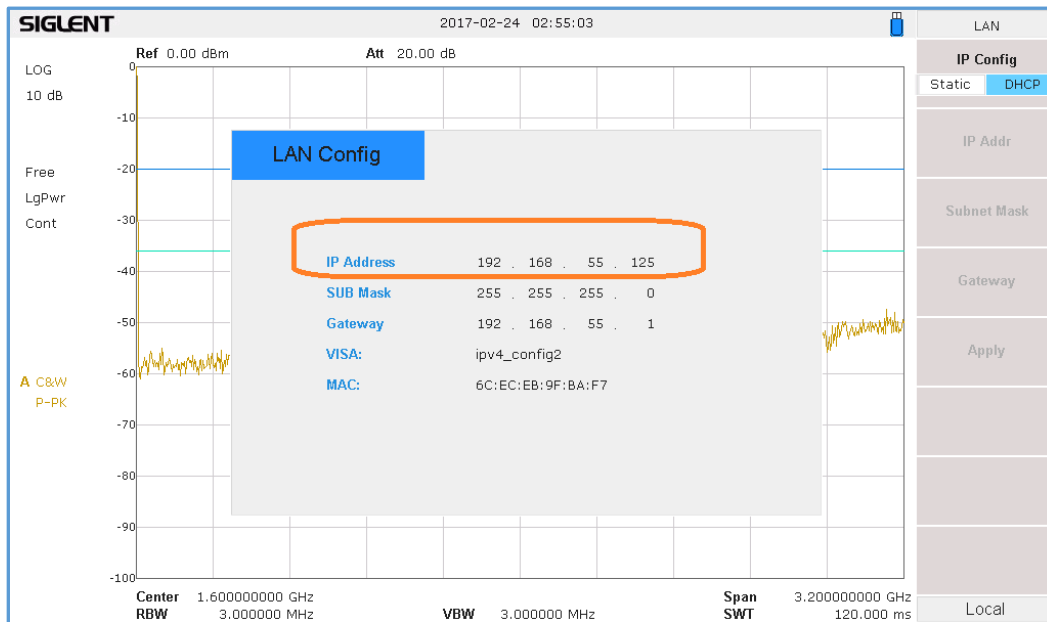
SIGLENT

2017-02-24 02:55:03

LAN

Ref 0.00 dBm

Att 20.00 dB

IP Config

Static DHCP

LOG

10 dB

0

-10

-20

-30

-40

-50

-60

-70

-80

-90

-100

Free

LgPwr

Cont

A C&W

P-PK

LAN Config

IP Address 192 . 168 . 55 . 125

SUB Mask 255 . 255 . 255 . 0

Gateway 192 . 168 . 55 . 1

VISA: ipv4_config2

MAC: 6C:EC:EB:9F:BA:F7

IP Addr

Subnet Mask

Gateway

Apply

Center 1.600000000 GHz

RBW 3.000000 MHz

VBW 3.000000 MHz

Span 3.200000000 GHz

SWT 120.000 ms

Local